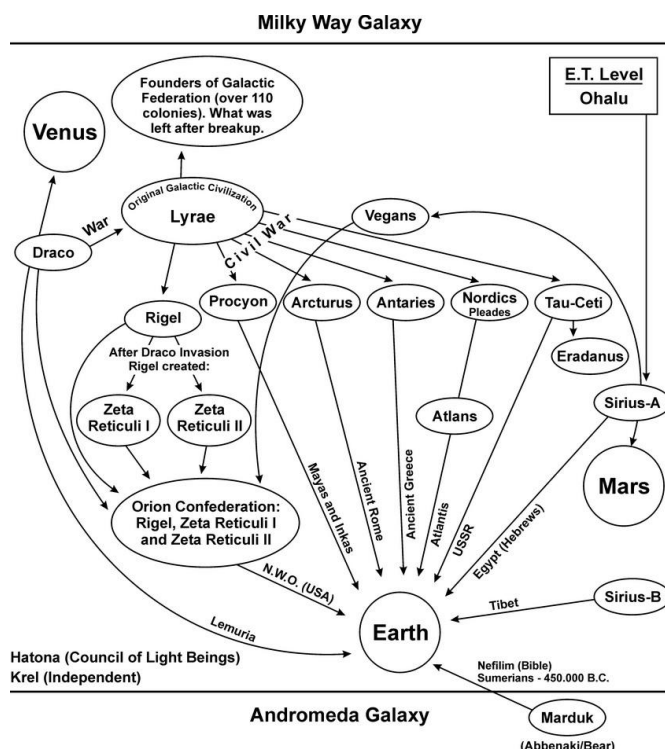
Milky Way Galaxy

E.T. Level
Ohalu

Founders of Galactic Federation (over 110 colonies). What was left after breakup.

Venus

Original Galactic Civilization
Lyrae

War

Draco

Civil War

Vegans

Rigel

Procyon

Arcturus

Antaries

Nordics
Pleades

Tau-Ceti

Eradanus

After Draco Invasion Rigel created:

Zeta Reticuli I

Zeta Reticuli II

Atlans

Sirius-A

Mars

Orion Confederation: Rigel, Zeta Reticuli I and Zeta Reticuli II

Mayas and Inkas

Ancient Rome

Ancient Greece

Atlantis

USSR

Egypt (Hebrews)

N.W.O. (USA)

Tibet

Sirius-B

Lemuria

Earth

Hatona (Council of Light Beings)
Krel (Independent)

Nefilim (Bible)
Sumerians - 450.000 B.C.

Andromeda Galaxy

Marduk

(Abbenaki/Bear)